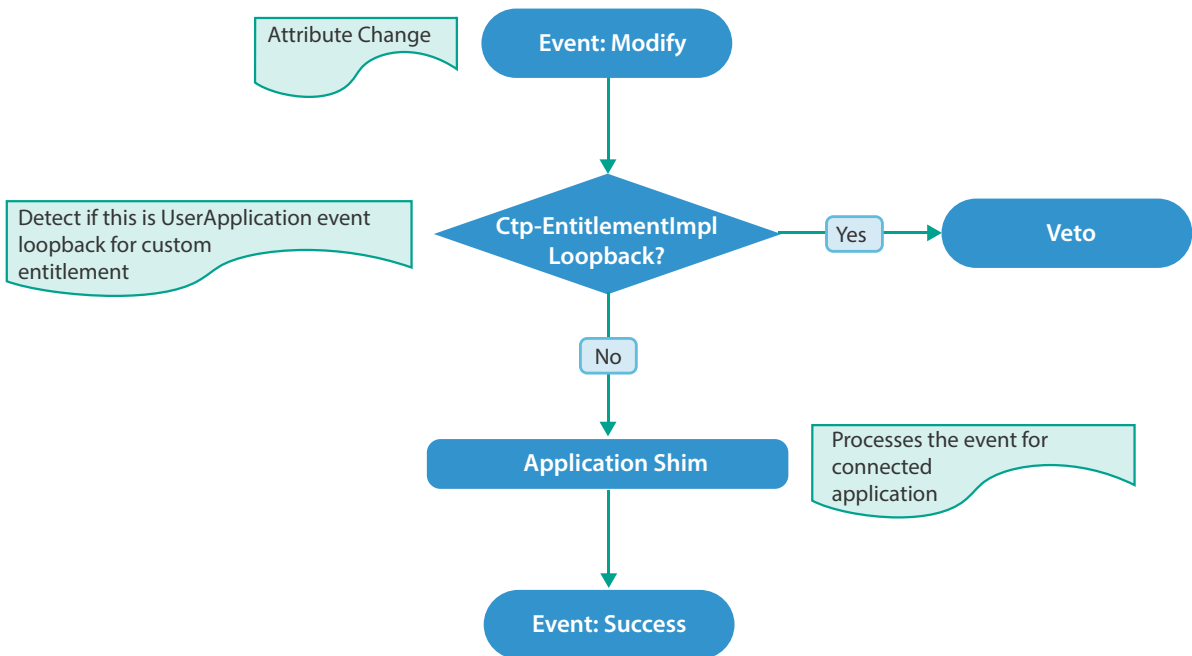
Attribute Change

Event: Modify

Detect if this is UserApplication event loopback for custom entitlement

Ctp-EntitlementImpl Loopback?

Yes

Veto

No

Application Shim

Processes the event for connected application

Event: Success